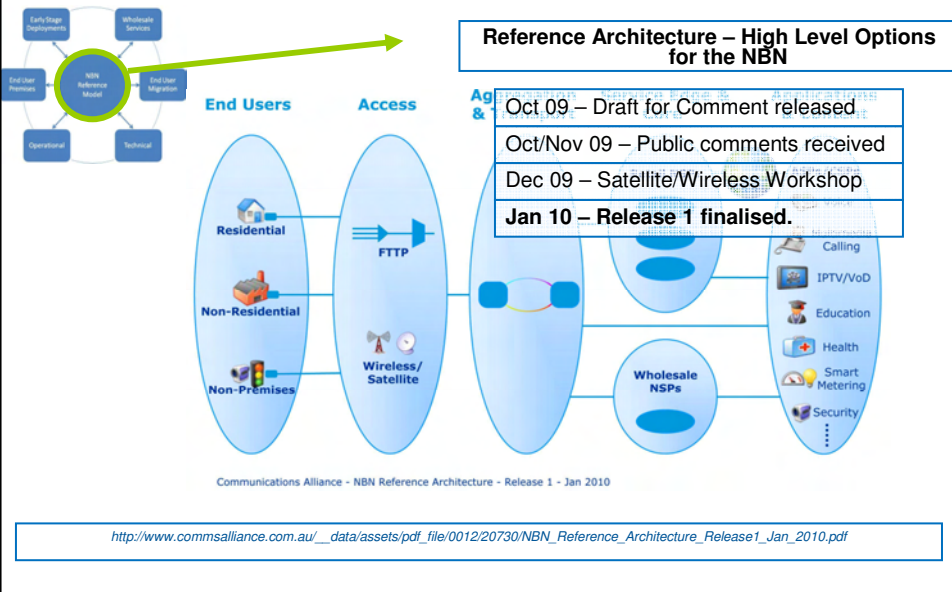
Early Stage Deployments

Wholesale Services

End User Premises

NBN Reference Model

End User Migration

Operational

Technical

Reference Architecture – High Level Options for the NBN

End Users

Access

Ag & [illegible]

Oct 09 – Draft for Comment released

Oct/Nov 09 – Public comments received

Dec 09 – Satellite/Wireless Workshop

**Jan 10 – Release 1 finalised.**

Residential

FTTP

Non-Residential

Wireless/ Satellite

Non-Premises

Wholesale NSPs

Calling

IPTV/VoD

Education

Health

Smart Metering

Security

Communications Alliance - NBN Reference Architecture - Release 1 - Jan 2010

http://www.commsalliance.com.au/__data/assets/pdf_file/0012/20730/NBN_Reference_Architecture_Release1_Jan_2010.pdf